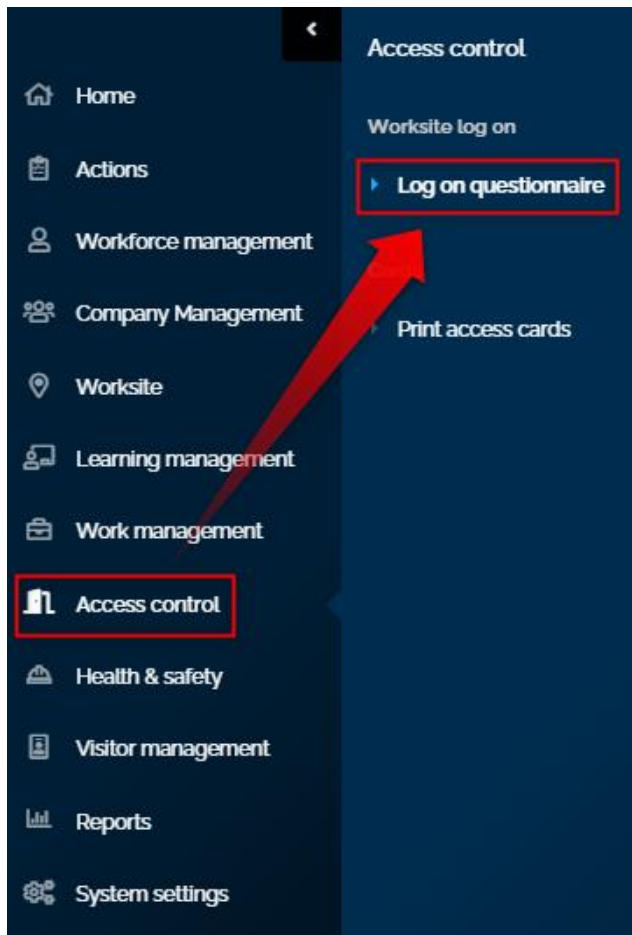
Home

Actions

Workforce management

Company Management

Worksite

Learning management

Work management

Access control

Health & safety

Visitor management

Reports

System settings

Access control

Worksite log on

Log on questionnaire

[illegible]

Print access cards